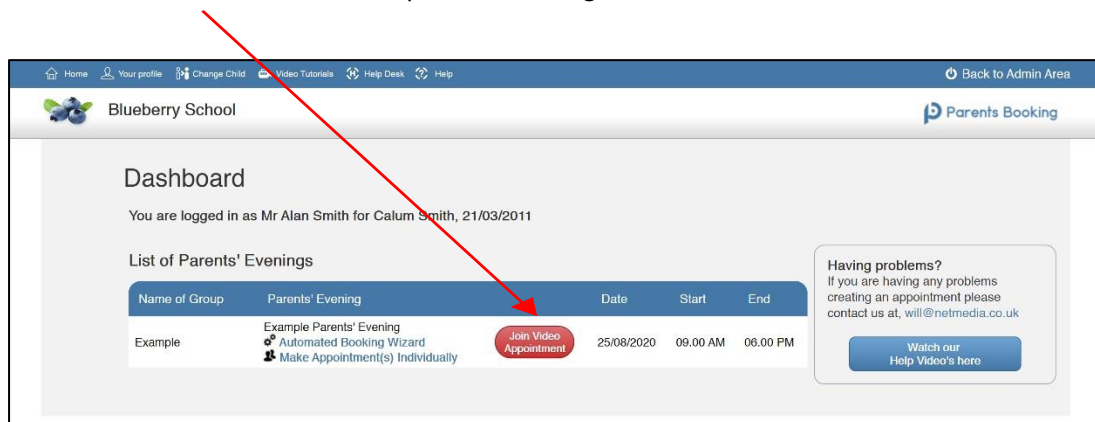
Home   Your profile   Change Child   Video Tutorials   Help Desk   Help

Back to Admin Area

Blueberry School

Parents Booking

Dashboard

You are logged in as Mr Alan Smith for Calum Smith, 21/03/2011

List of Parents' Evenings

| Name of Group | Parents' Evening | | Date | Start | End |
|---|---|---|---|---|---|
| Example | Example Parents' Evening<br>Automated Booking Wizard<br>Make Appointment(s) Individually | Join Video Appointment | 25/08/2020 | 09.00 AM | 06.00 PM |

Having problems?
If you are having any problems creating an appointment please contact us at, will@netmedia.co.uk

Watch our Help Video's here